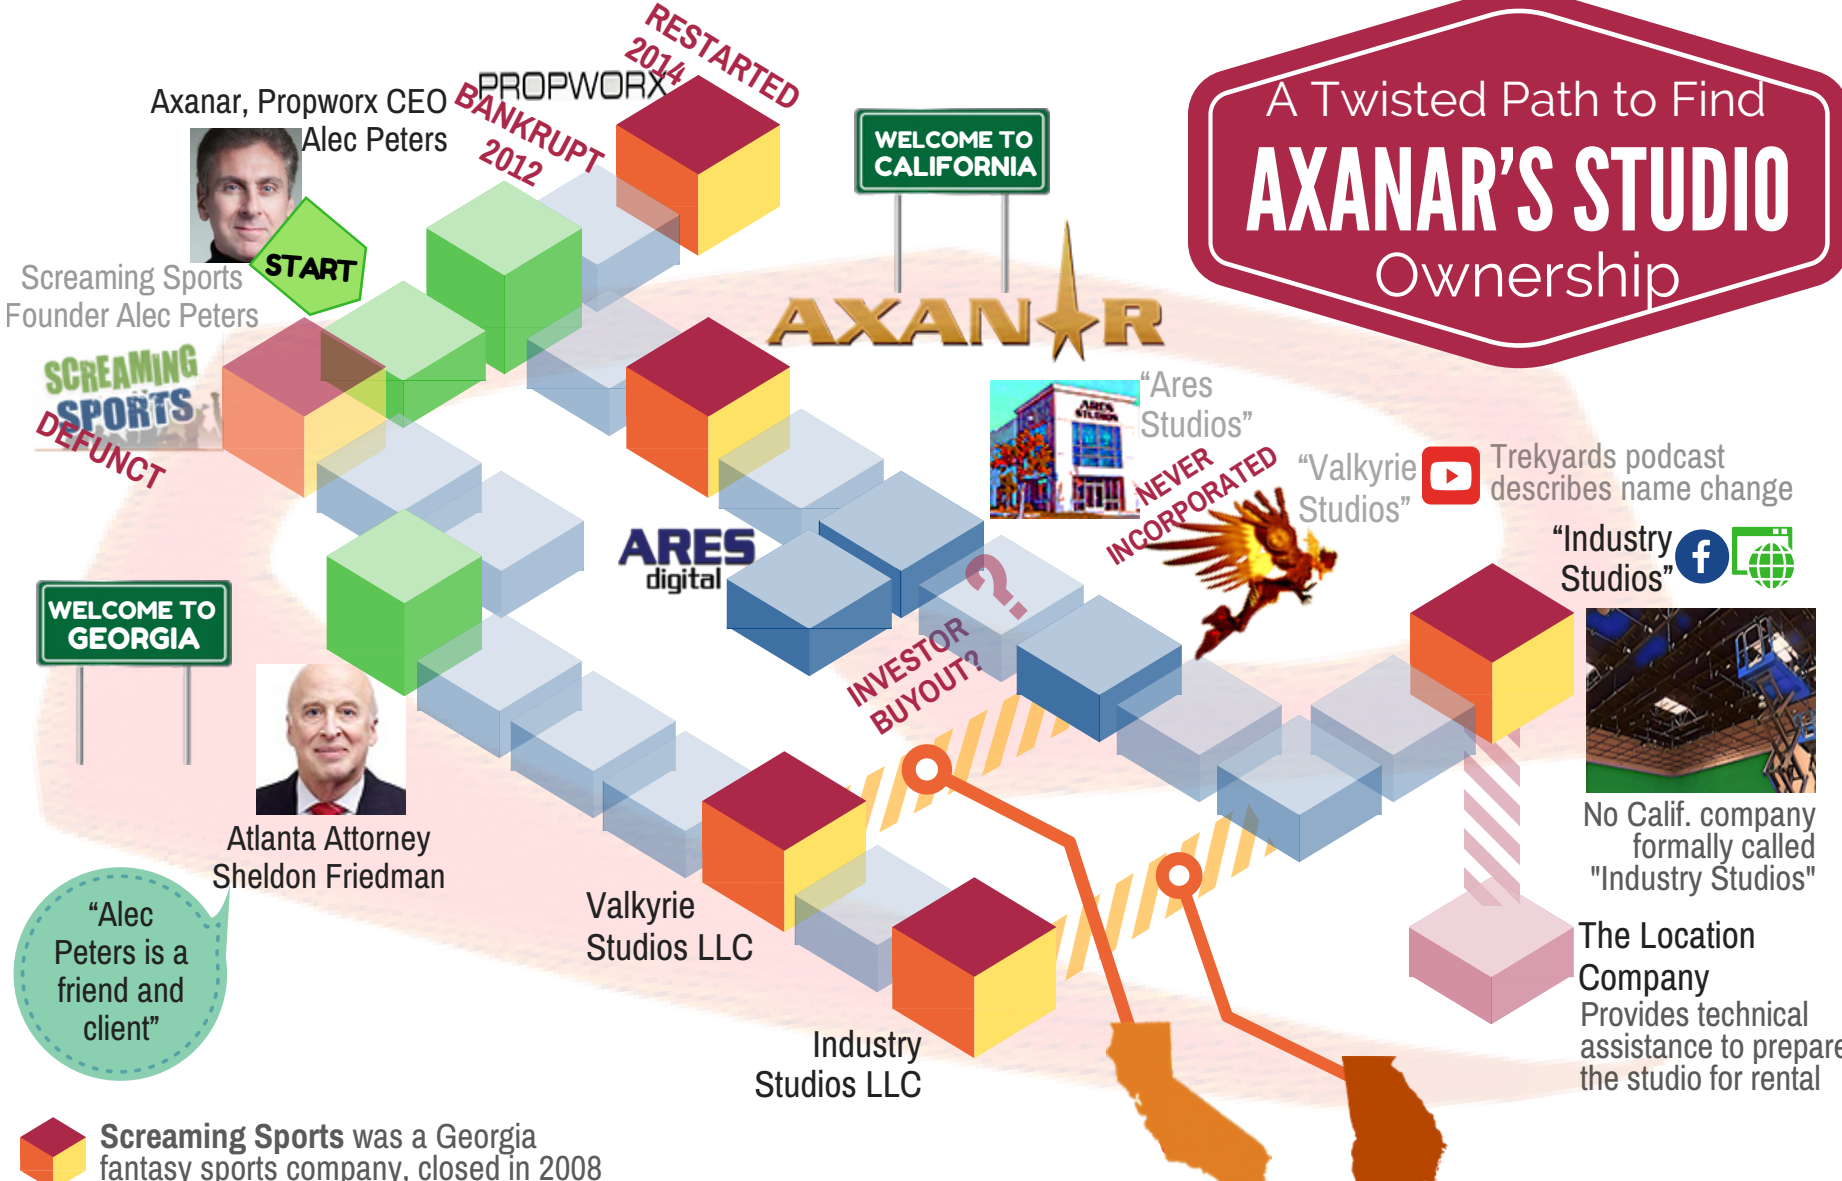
A Twisted Path to Find
AXANAR'S STUDIO
Ownership

Axanar, Propworx CEO
Alec Peters

PROPWORX
BANKRUPT 2012
RESTARTED 2014

START

Screaming Sports
Founder Alec Peters

SCREAMING SPORTS
DEFUNCT

WELCOME TO CALIFORNIA

AXANAR

"Ares
Studios"

ARES
digital

NEVER INCORPORATED

"Valkyrie
Studios"

Trekyards podcast
describes name change

"Industry
Studios"

INVESTOR BUYOUT?

WELCOME TO GEORGIA

Atlanta Attorney
Sheldon Friedman

"Alec Peters is a friend and client"

Valkyrie
Studios LLC

Industry
Studios LLC

No Calif. company
formally called
"Industry Studios"

The Location
Company
Provides technical
assistance to prepare
the studio for rental

Screaming Sports was a Georgia
fantasy sports company, closed in 2008